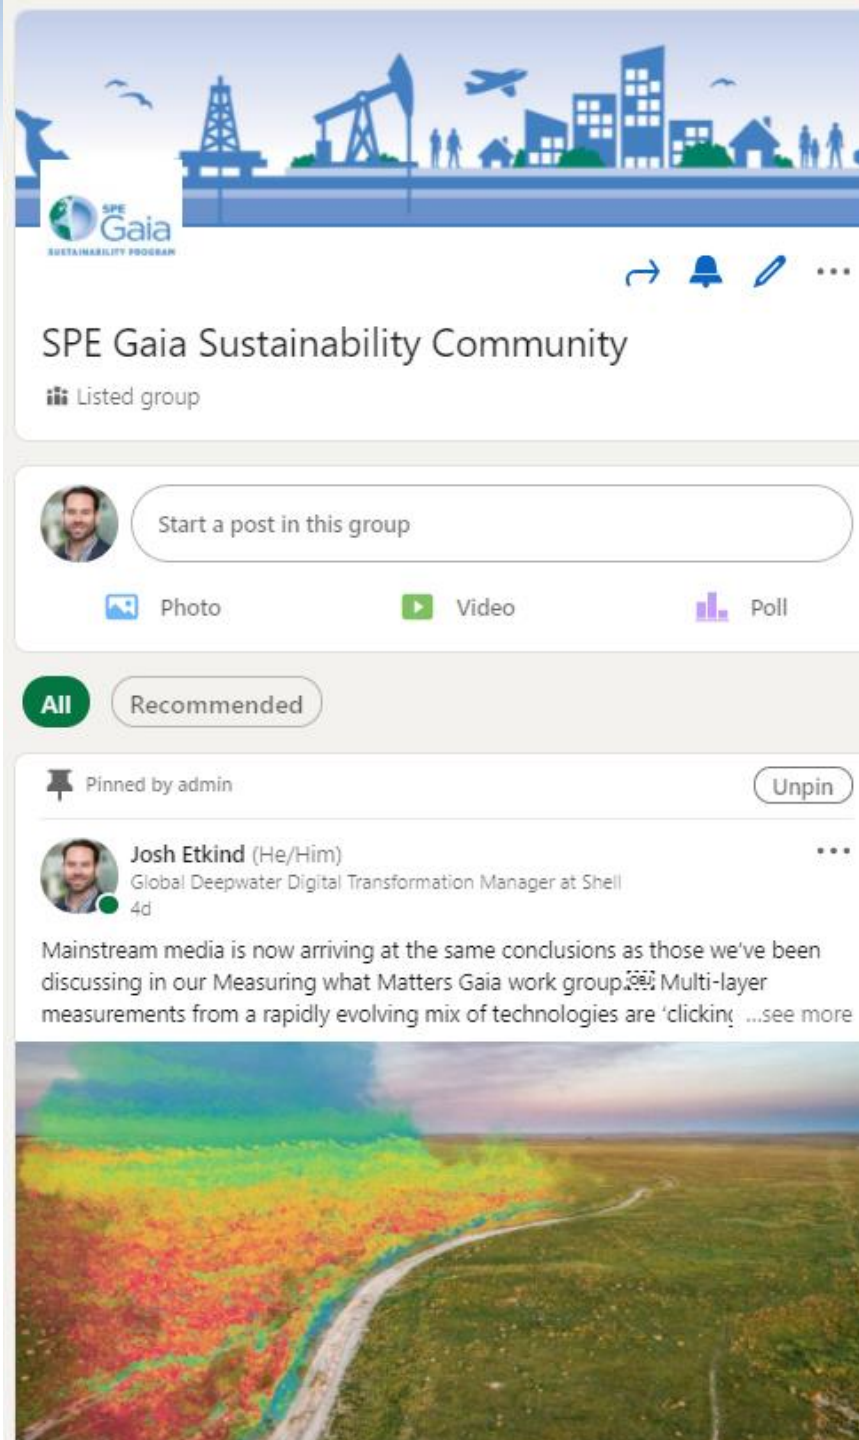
SPE Gaia
SUSTAINABILITY PROGRAM

SPE Gaia Sustainability Community

Listed group

Start a post in this group

Photo
Video
Poll

All
Recommended

Pinned by admin
Unpin

Josh Etkind (He/Him)
Global Deepwater Digital Transformation Manager at Shell
4d

Mainstream media is now arriving at the same conclusions as those we've been discussing in our Measuring what Matters Gaia work group.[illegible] Multi-layer measurements from a rapidly evolving mix of technologies are 'clicking ...see more